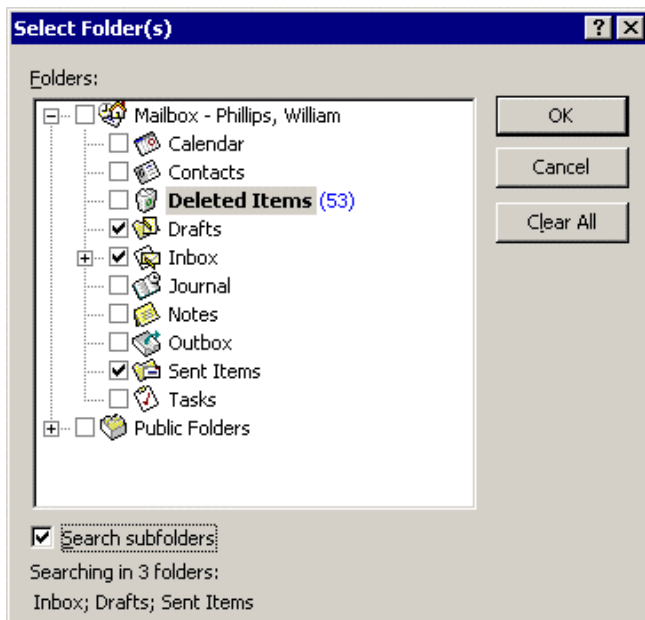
Select Folder(s)

?

Folders:

Mailbox - Phillips, William
Calendar
Contacts
Deleted Items (53)
Drafts
Inbox
Journal
Notes
Outbox
Sent Items
Tasks
Public Folders

OK

Cancel

Clear All

Search subfolders

Searching in 3 folders:
Inbox; Drafts; Sent Items